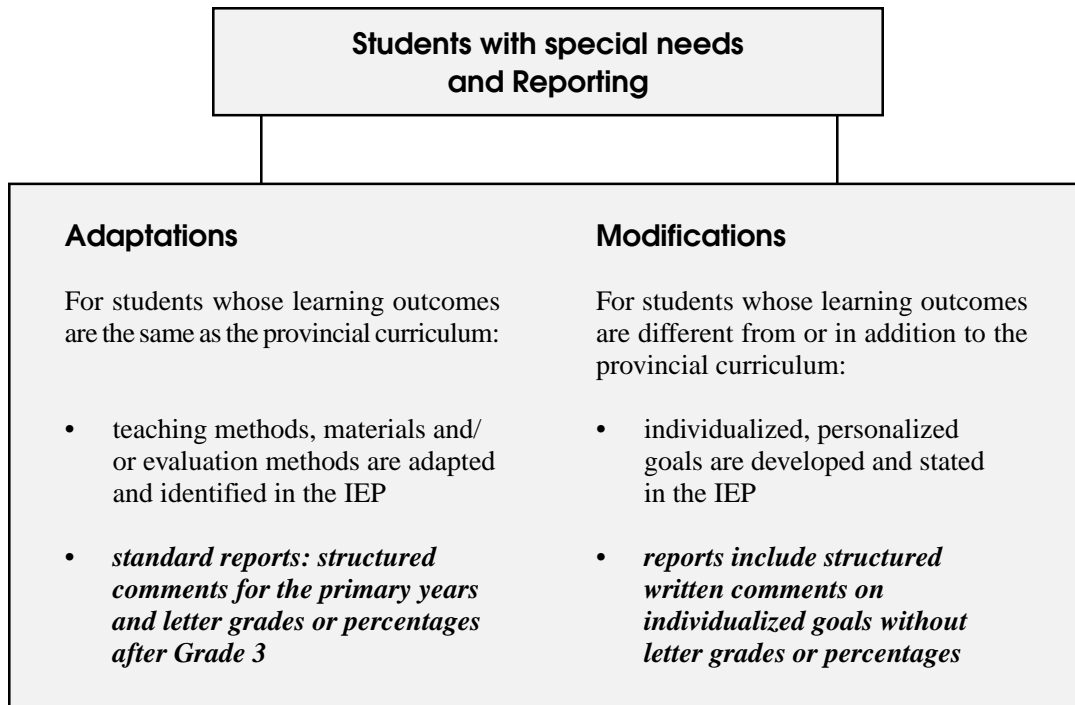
Students with special needs and Reporting

Adaptations

For students whose learning outcomes are the same as the provincial curriculum:

• teaching methods, materials and/ or evaluation methods are adapted and identified in the IEP

• ***standard reports: structured comments for the primary years and letter grades or percentages after Grade 3***

Modifications

For students whose learning outcomes are different from or in addition to the provincial curriculum:

• individualized, personalized goals are developed and stated in the IEP

• ***reports include structured written comments on individualized goals without letter grades or percentages***